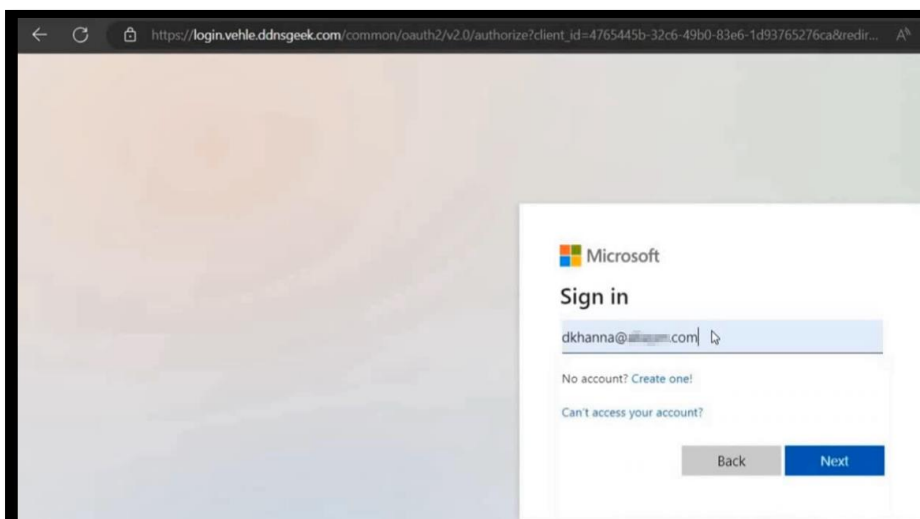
https://login.vehle.ddnsgeek.com/common/oauth2/v2.0/authorize?client_id=4765445b-32c6-49b0-83e6-1d93765276ca&redir...

Microsoft

Sign in

dkhanna@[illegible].com

No account? Create one!

Can't access your account?

Back

Next